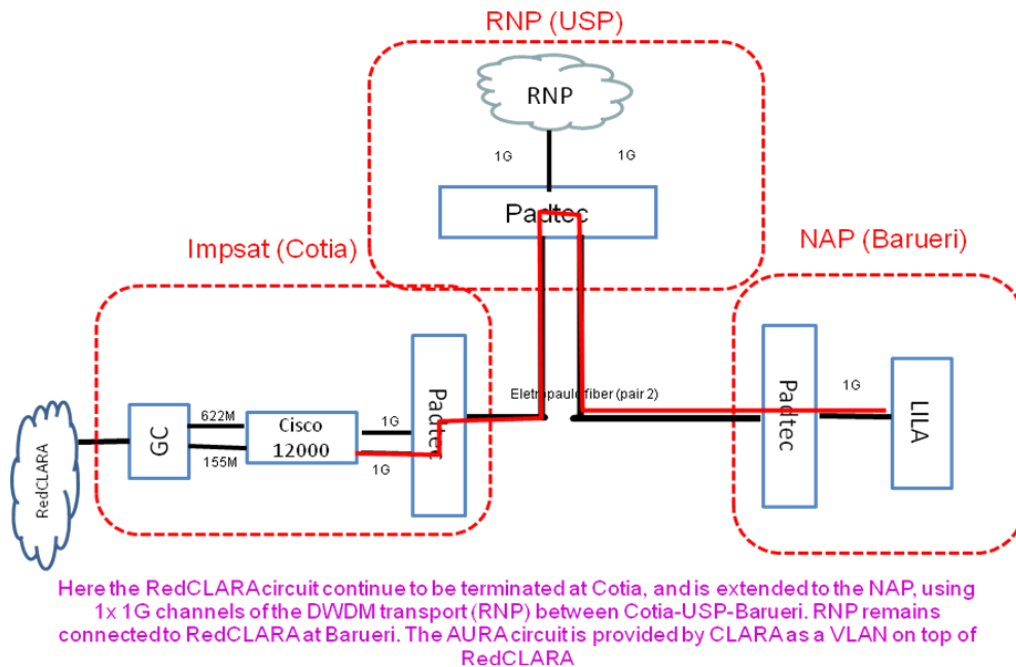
RNP (USP)

RNP

1G

1G

Padtec

Impsat (Cotia)

NAP (Barueri)

RedCLARA

GC

622M

155M

Cisco 12000

1G

1G

Padtec

Eletropaulo fiber (pair 2)

Padtec

1G

LILA

Here the RedCLARA circuit continue to be terminated at Cotia, and is extended to the NAP, using 1x 1G channels of the DWDM transport (RNP) between Cotia-USP-Barueri. RNP remains connected to RedCLARA at Barueri. The AURA circuit is provided by CLARA as a VLAN on top of RedCLARA